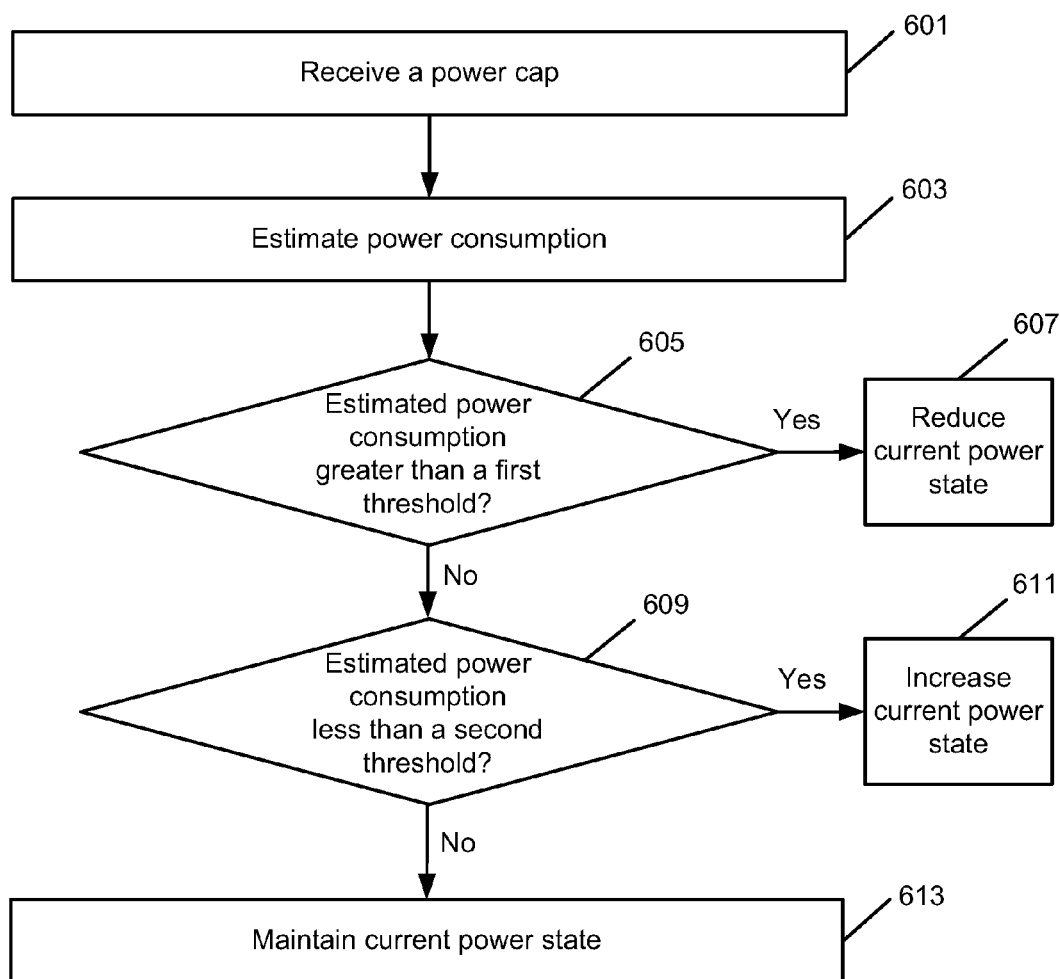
601

Receive a power cap

603

Estimate power consumption

605

Estimated power consumption greater than a first threshold?

Yes

607

Reduce current power state

No

609

Estimated power consumption less than a second threshold?

Yes

611

Increase current power state

No

613

Maintain current power state